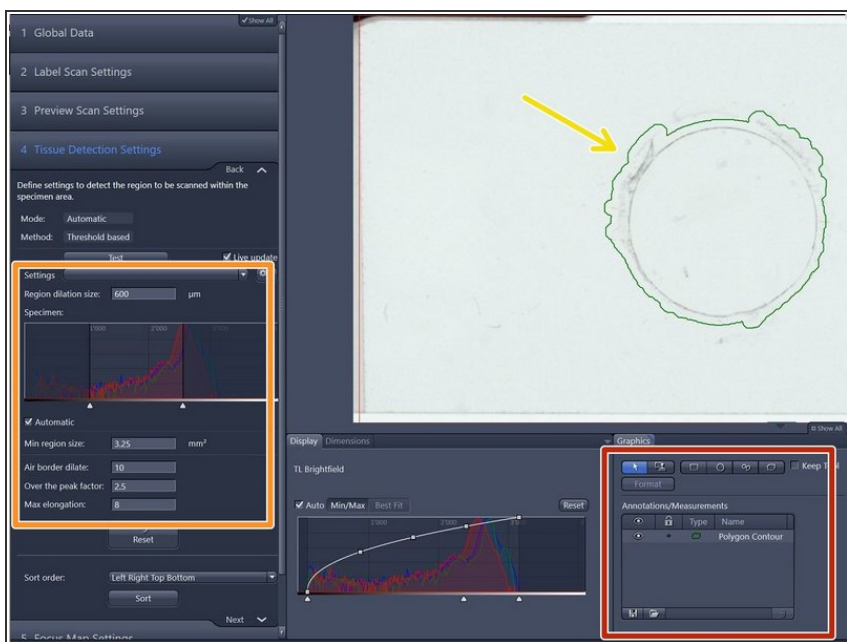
Show All

1 Global Data

2 Label Scan Settings

3 Preview Scan Settings

4 Tissue Detection Settings

Back

Define settings to detect the region to be scanned within the specimen area.

Mode: Automatic

Method: Threshold based

Test

Live update

Settings

Region dilation size: 600 µm

Specimen:

1'000 2'000

Automatic

Min region size: 3.25 mm²

Air border dilate: 10

Over the peak factor: 2.5

Max elongation: 8

Reset

Sort order: Left Right Top Bottom

Sort

Next

5 Focus Map Settings

Display Dimensions

TL Brightfield

Auto Min/Max Best Fit

Reset

1'000 2'000 3'000

Graphics

Show All

Keep T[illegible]

Format

Annotations/Measurements

| | | Type | Name |
|---|---|---|---|
| | | | Polygon Contour |